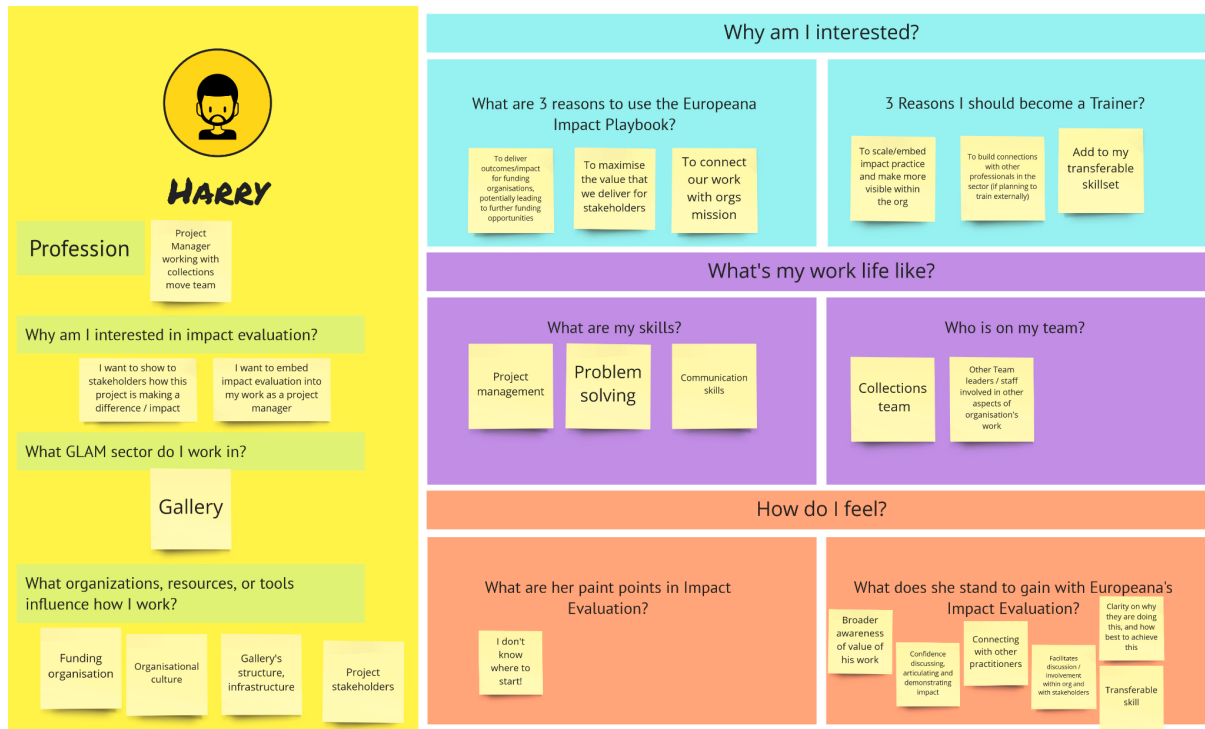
HARRY

Profession

Project Manager working with collections move team

Why am I interested in impact evaluation?

I want to show to stakeholders how this project is making a difference / impact

I want to embed impact evaluation into my work as a project manager

What GLAM sector do I work in?

Gallery

What organizations, resources, or tools influence how I work?

Funding organisation

Organisational culture

Gallery's structure, infrastructure

Project stakeholders

Why am I interested?

What are 3 reasons to use the Europeana Impact Playbook?

To deliver outcomes/impact for funding organisations, potentially leading to further funding opportunities

To maximise the value that we deliver for stakeholders

To connect our work with orgs mission

3 Reasons I should become a Trainer?

To scale/embed impact practice and make more visible within the org

To build connections with other professionals in the sector (if planning to train externally)

Add to my transferable skillset

What's my work life like?

What are my skills?

Project management

Problem solving

Communication skills

Who is on my team?

Collections team

Other Team leaders / staff involved in other aspects of organisation's work

How do I feel?

What are her paint points in Impact Evaluation?

I don't know where to start!

What does she stand to gain with Europeana's Impact Evaluation?

Broader awareness of value of his work

Confidence discussing, articulating and demonstrating impact

Connecting with other practitioners

Facilitates discussion / involvement within org and with stakeholders

Clarity on why they are doing this, and how best to achieve this

Transferable skill